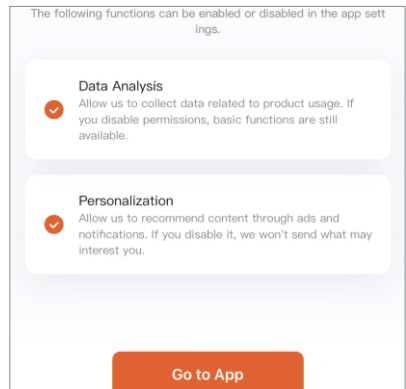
The following functions can be enabled or disabled in the app settings.

Data Analysis
Allow us to collect data related to product usage. If you disable permissions, basic functions are still available.

Personalization
Allow us to recommend content through ads and notifications. If you disable it, we won't send what may interest you.

Go to App